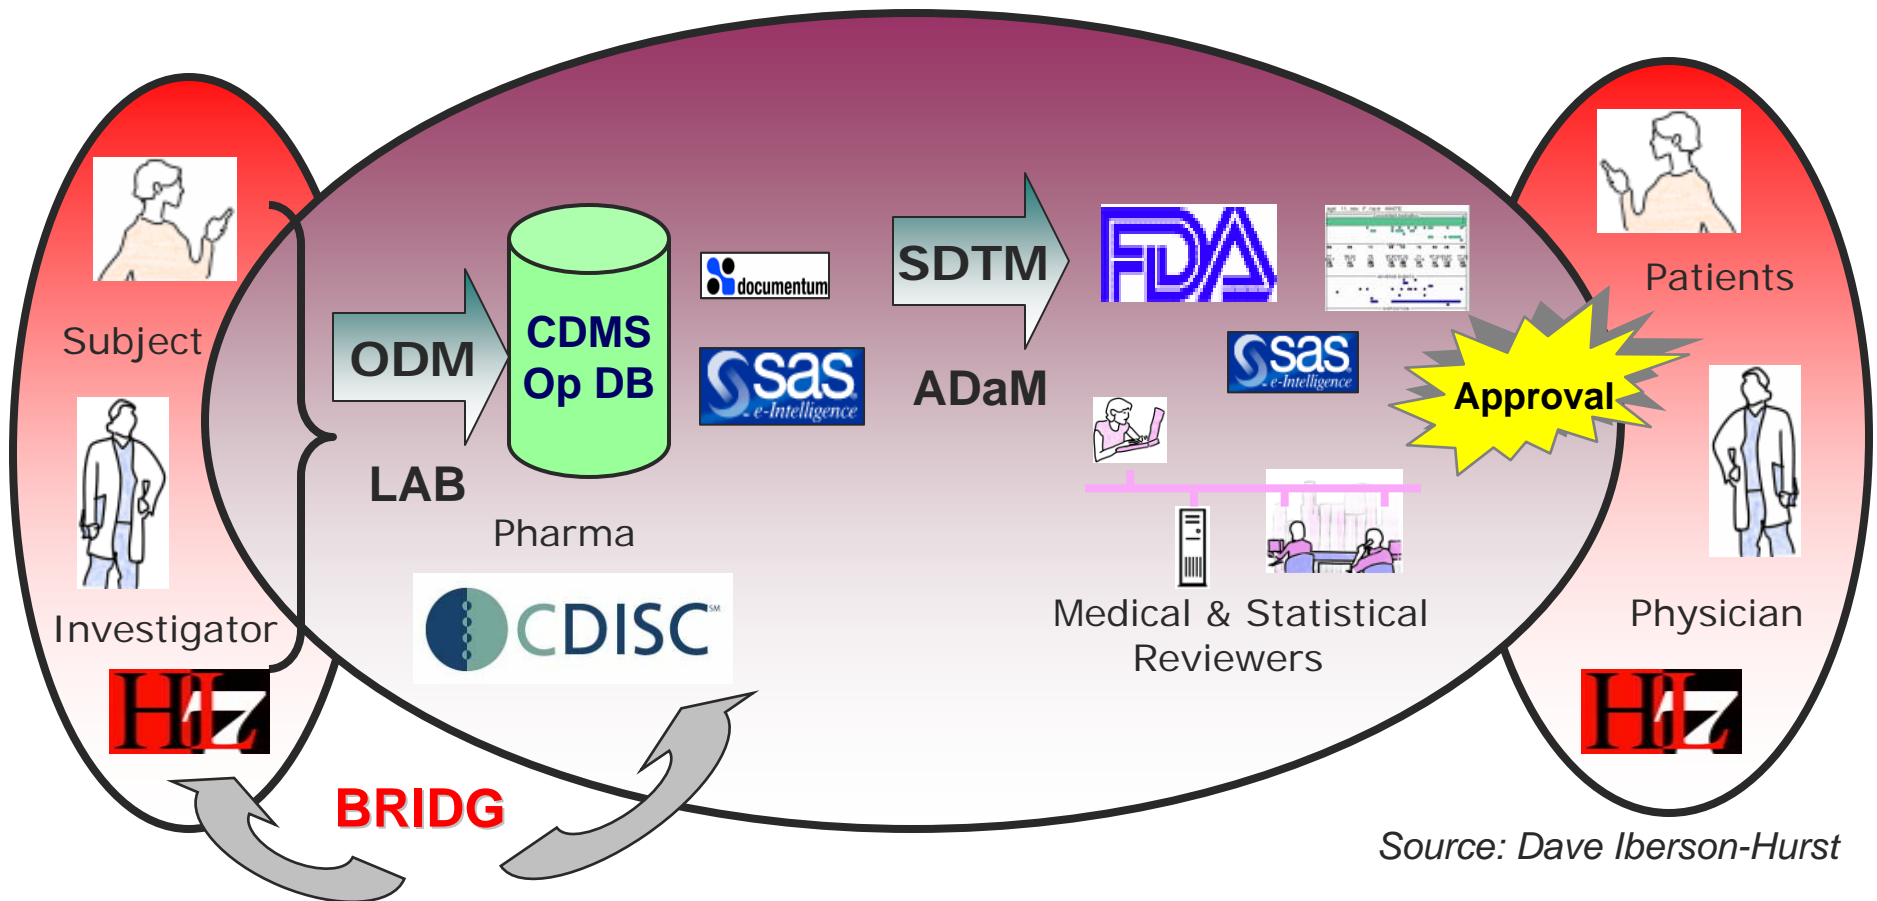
Subject

Investigator

HL7

ODM

LAB

CDMS Op DB

Pharma

documentum

sas e-Intelligence

CDISC

SDTM

ADaM

FDA

sas e-Intelligence

Medical & Statistical Reviewers

Approval

Patients

Physician

HL7

BRIDG

Source: Dave Iberson-Hurst